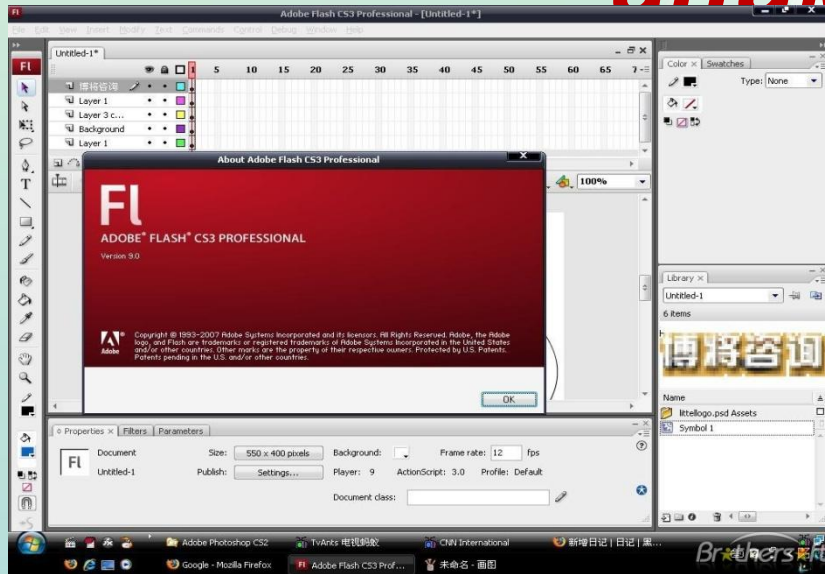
Adobe Flash CS3 Professional - [Untitled-1*]

File Edit View Insert Modify Text Commands Control Debug Window Help

Untitled-1*

博将咨询
Layer 1
Layer 3 c...
Background
Layer 1

5 10 15 20 25 30 35 40 45 50 55 60 65

100%

About Adobe Flash CS3 Professional

Fl

ADOBE® FLASH® CS3 PROFESSIONAL

Version 9.0

Copyright © 1993-2007 Adobe Systems Incorporated and its licensors. All Rights Reserved. Adobe, the Adobe logo, and Flash are trademarks or registered trademarks of Adobe Systems Incorporated in the United States and/or other countries. Other marks are the property of their respective owners. Protected by U.S. Patents. Patents pending in the U.S. and/or other countries.

OK

Properties × Filters Parameters

Document
Untitled-1
Size: 550 x 400 pixels
Publish: Settings...
Background:
Player: 9
ActionScript: 3.0
Profile: Default
Frame rate: 12 fps
Document class:

Color × Swatches
Type: None

Library ×
Untitled-1
6 items
博将咨询
Name
littellogo.psd Assets
Symbol 1

Adobe Photoshop CS2
TvAnts 电视蚂蚁
CNN International
新增日记 | 日记 | 崽...
Google - Mozilla Firefox
Adobe Flash CS3 Prof...
未命名 - 画图

Brothers